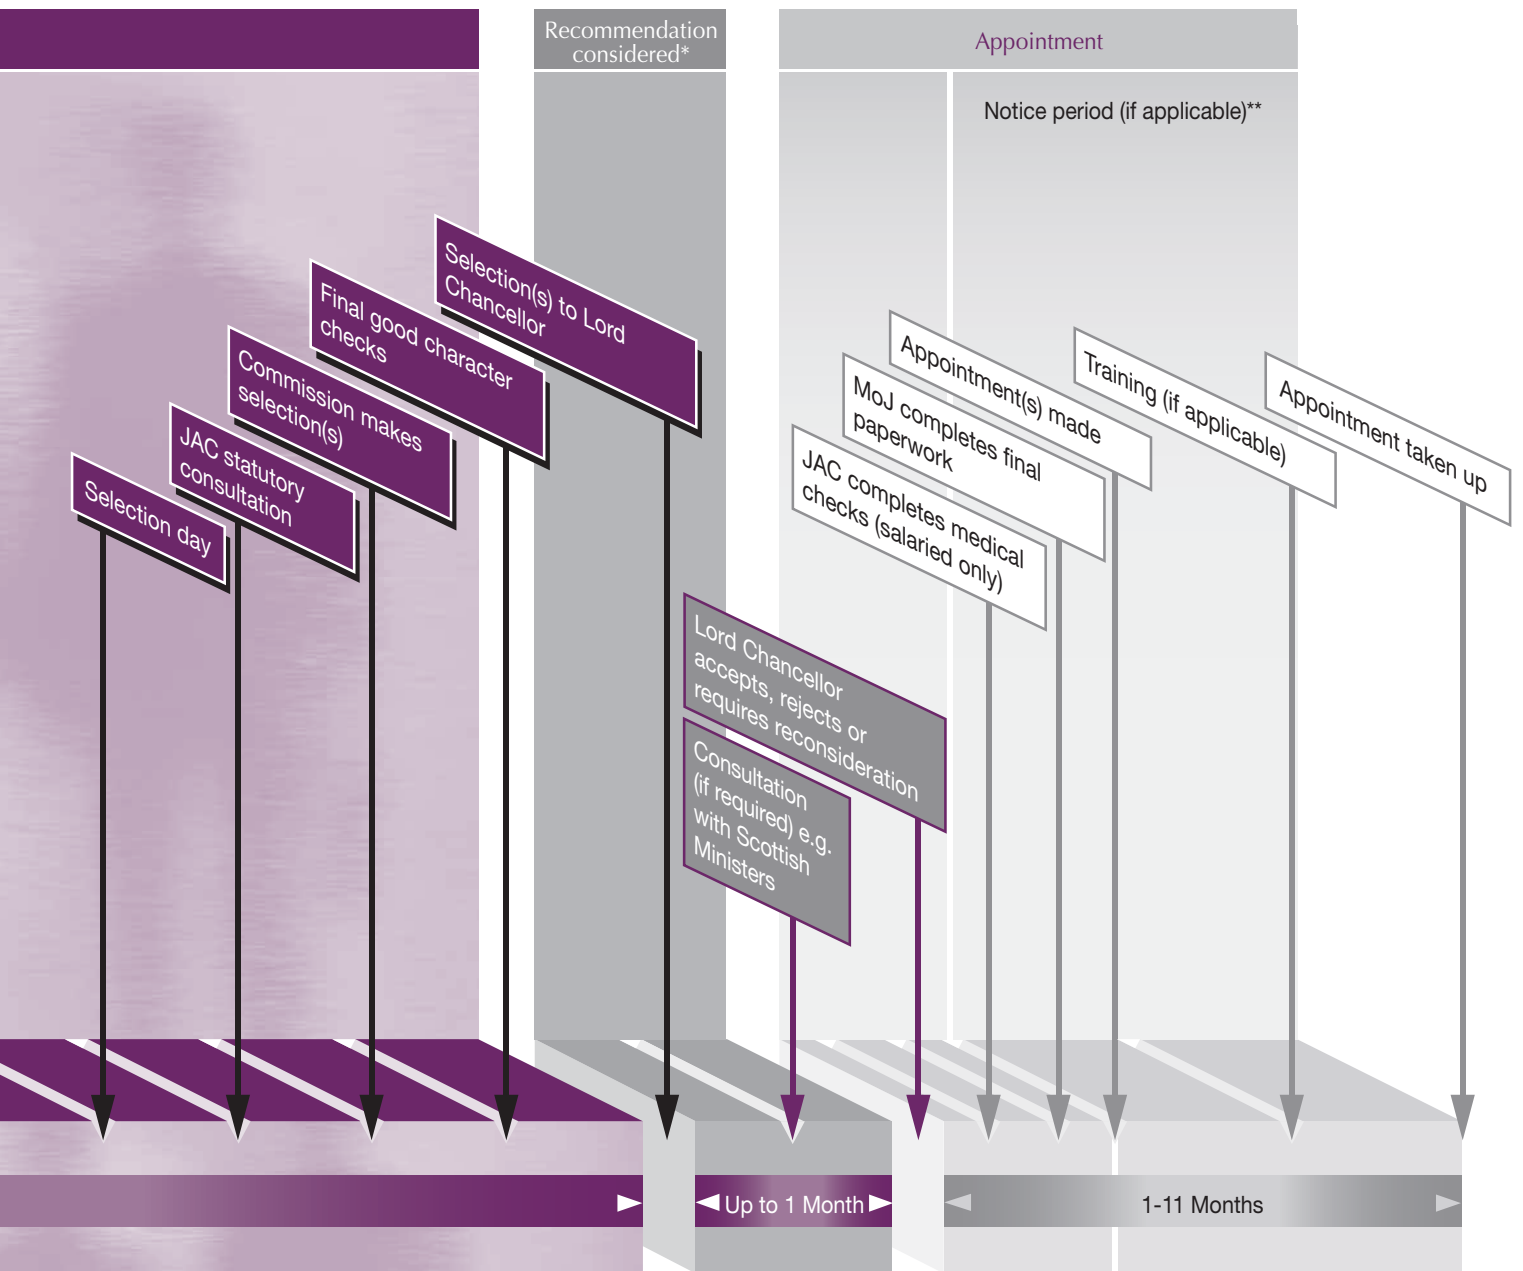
Recommendation considered*

Appointment

Notice period (if applicable)**

Selection(s) to Lord Chancellor

Final good character checks

Commission makes selection(s)

JAC statutory consultation

Selection day

Appointment(s) made

MoJ completes final paperwork

JAC completes medical checks (salaried only)

Training (if applicable)

Appointment taken up

Lord Chancellor accepts, rejects or requires reconsideration

Consultation (if required) e.g. with Scottish Ministers

Up to 1 Month

1-11 Months